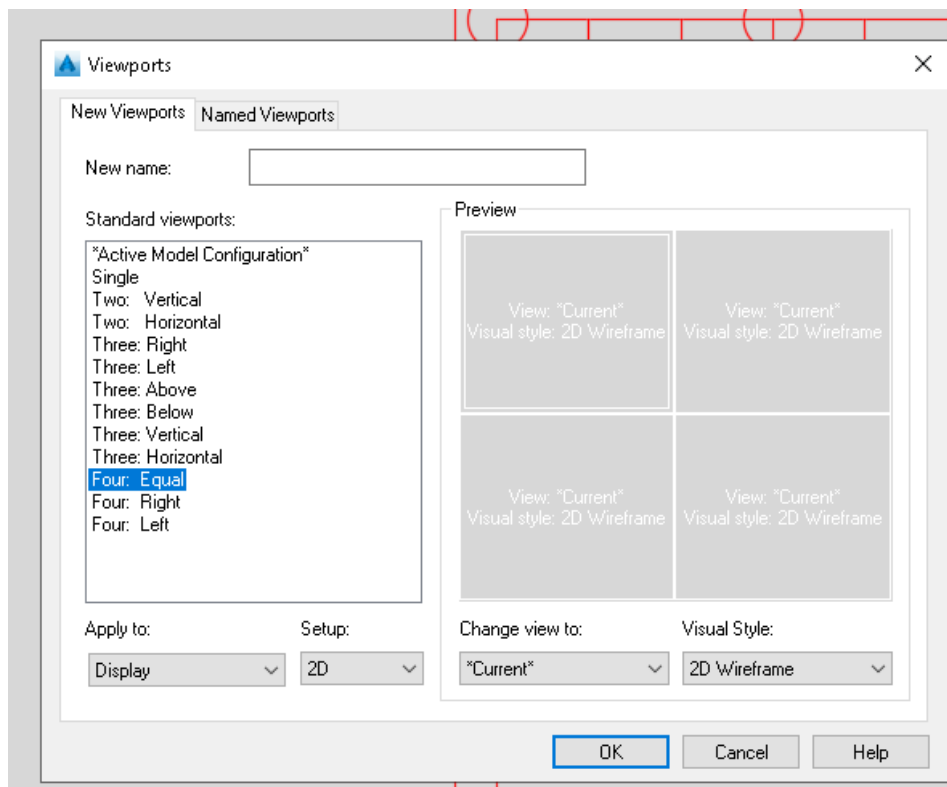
Viewports

×

New Viewports | Named Viewports

New name:

Standard viewports:

*Active Model Configuration*
Single
Two: Vertical
Two: Horizontal
Three: Right
Three: Left
Three: Above
Three: Below
Three: Vertical
Three: Horizontal
Four: Equal
Four: Right
Four: Left

Preview

View: *Current*
Visual style: 2D Wireframe

View: *Current*
Visual style: 2D Wireframe

View: *Current*
Visual style: 2D Wireframe

View: *Current*
Visual style: 2D Wireframe

Apply to:
Display

Setup:
2D

Change view to:
*Current*

Visual Style:
2D Wireframe

OK
Cancel
Help